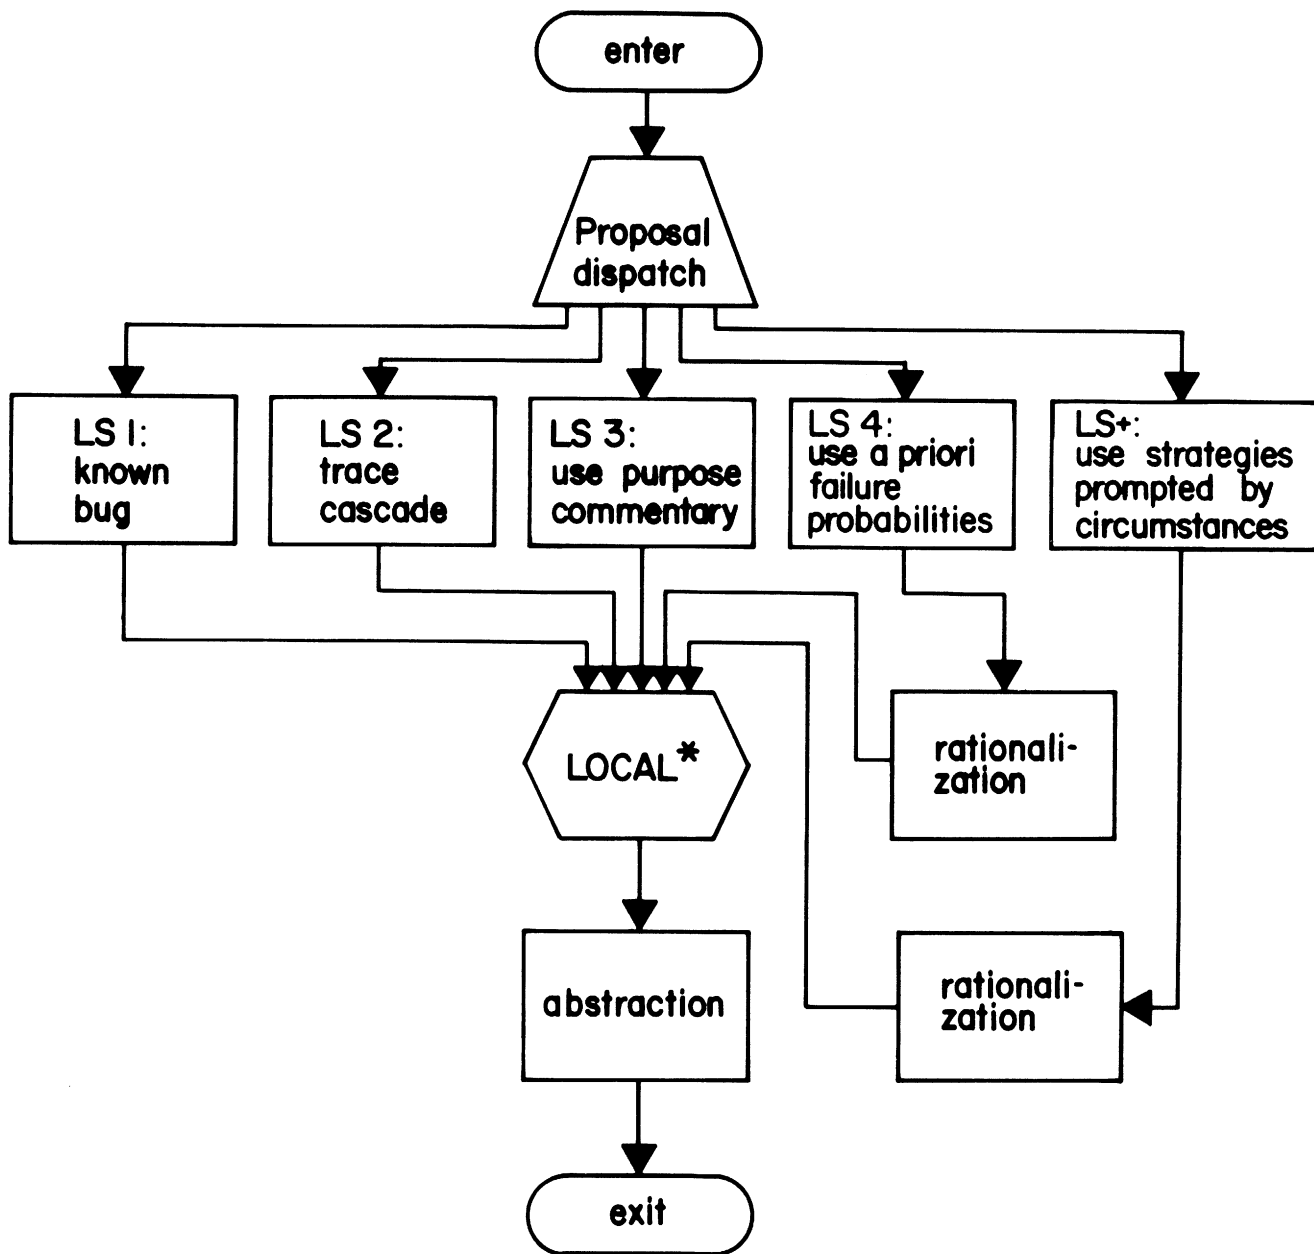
enter

Proposal dispatch

LS 1: known bug

LS 2: trace cascade

LS 3: use purpose commentary

LS 4: use a priori failure probabilities

LS+: use strategies prompted by circumstances

LOCAL*

rationalization

abstraction

rationalization

exit